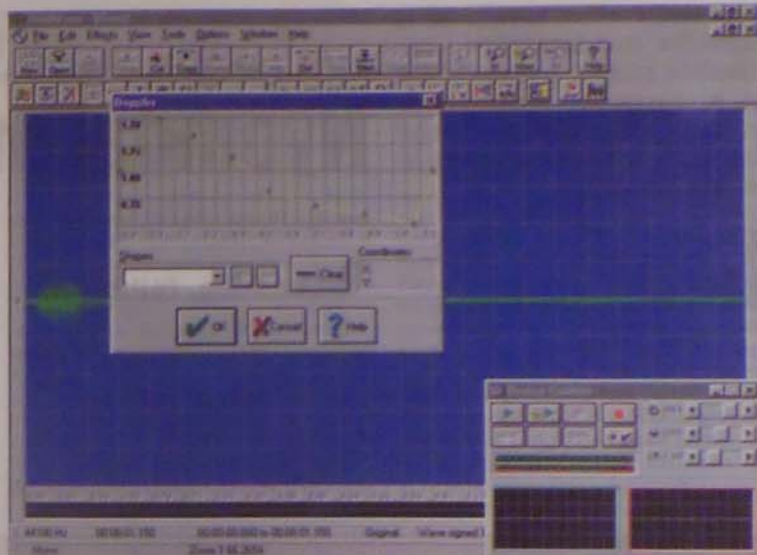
File Edit Effects View Tools Options Window Help

New Open

Help

Doppler

1.20

5.72

5.48

4.75

Shapes

Clear

Coordinates

X:

Y:

OK

Cancel

Help

44100 Hz

00:00:01.350

00:00:00.000 to 00:00:01.350

Original

Wave signed 1

Mono

Zoom 1:46.3054